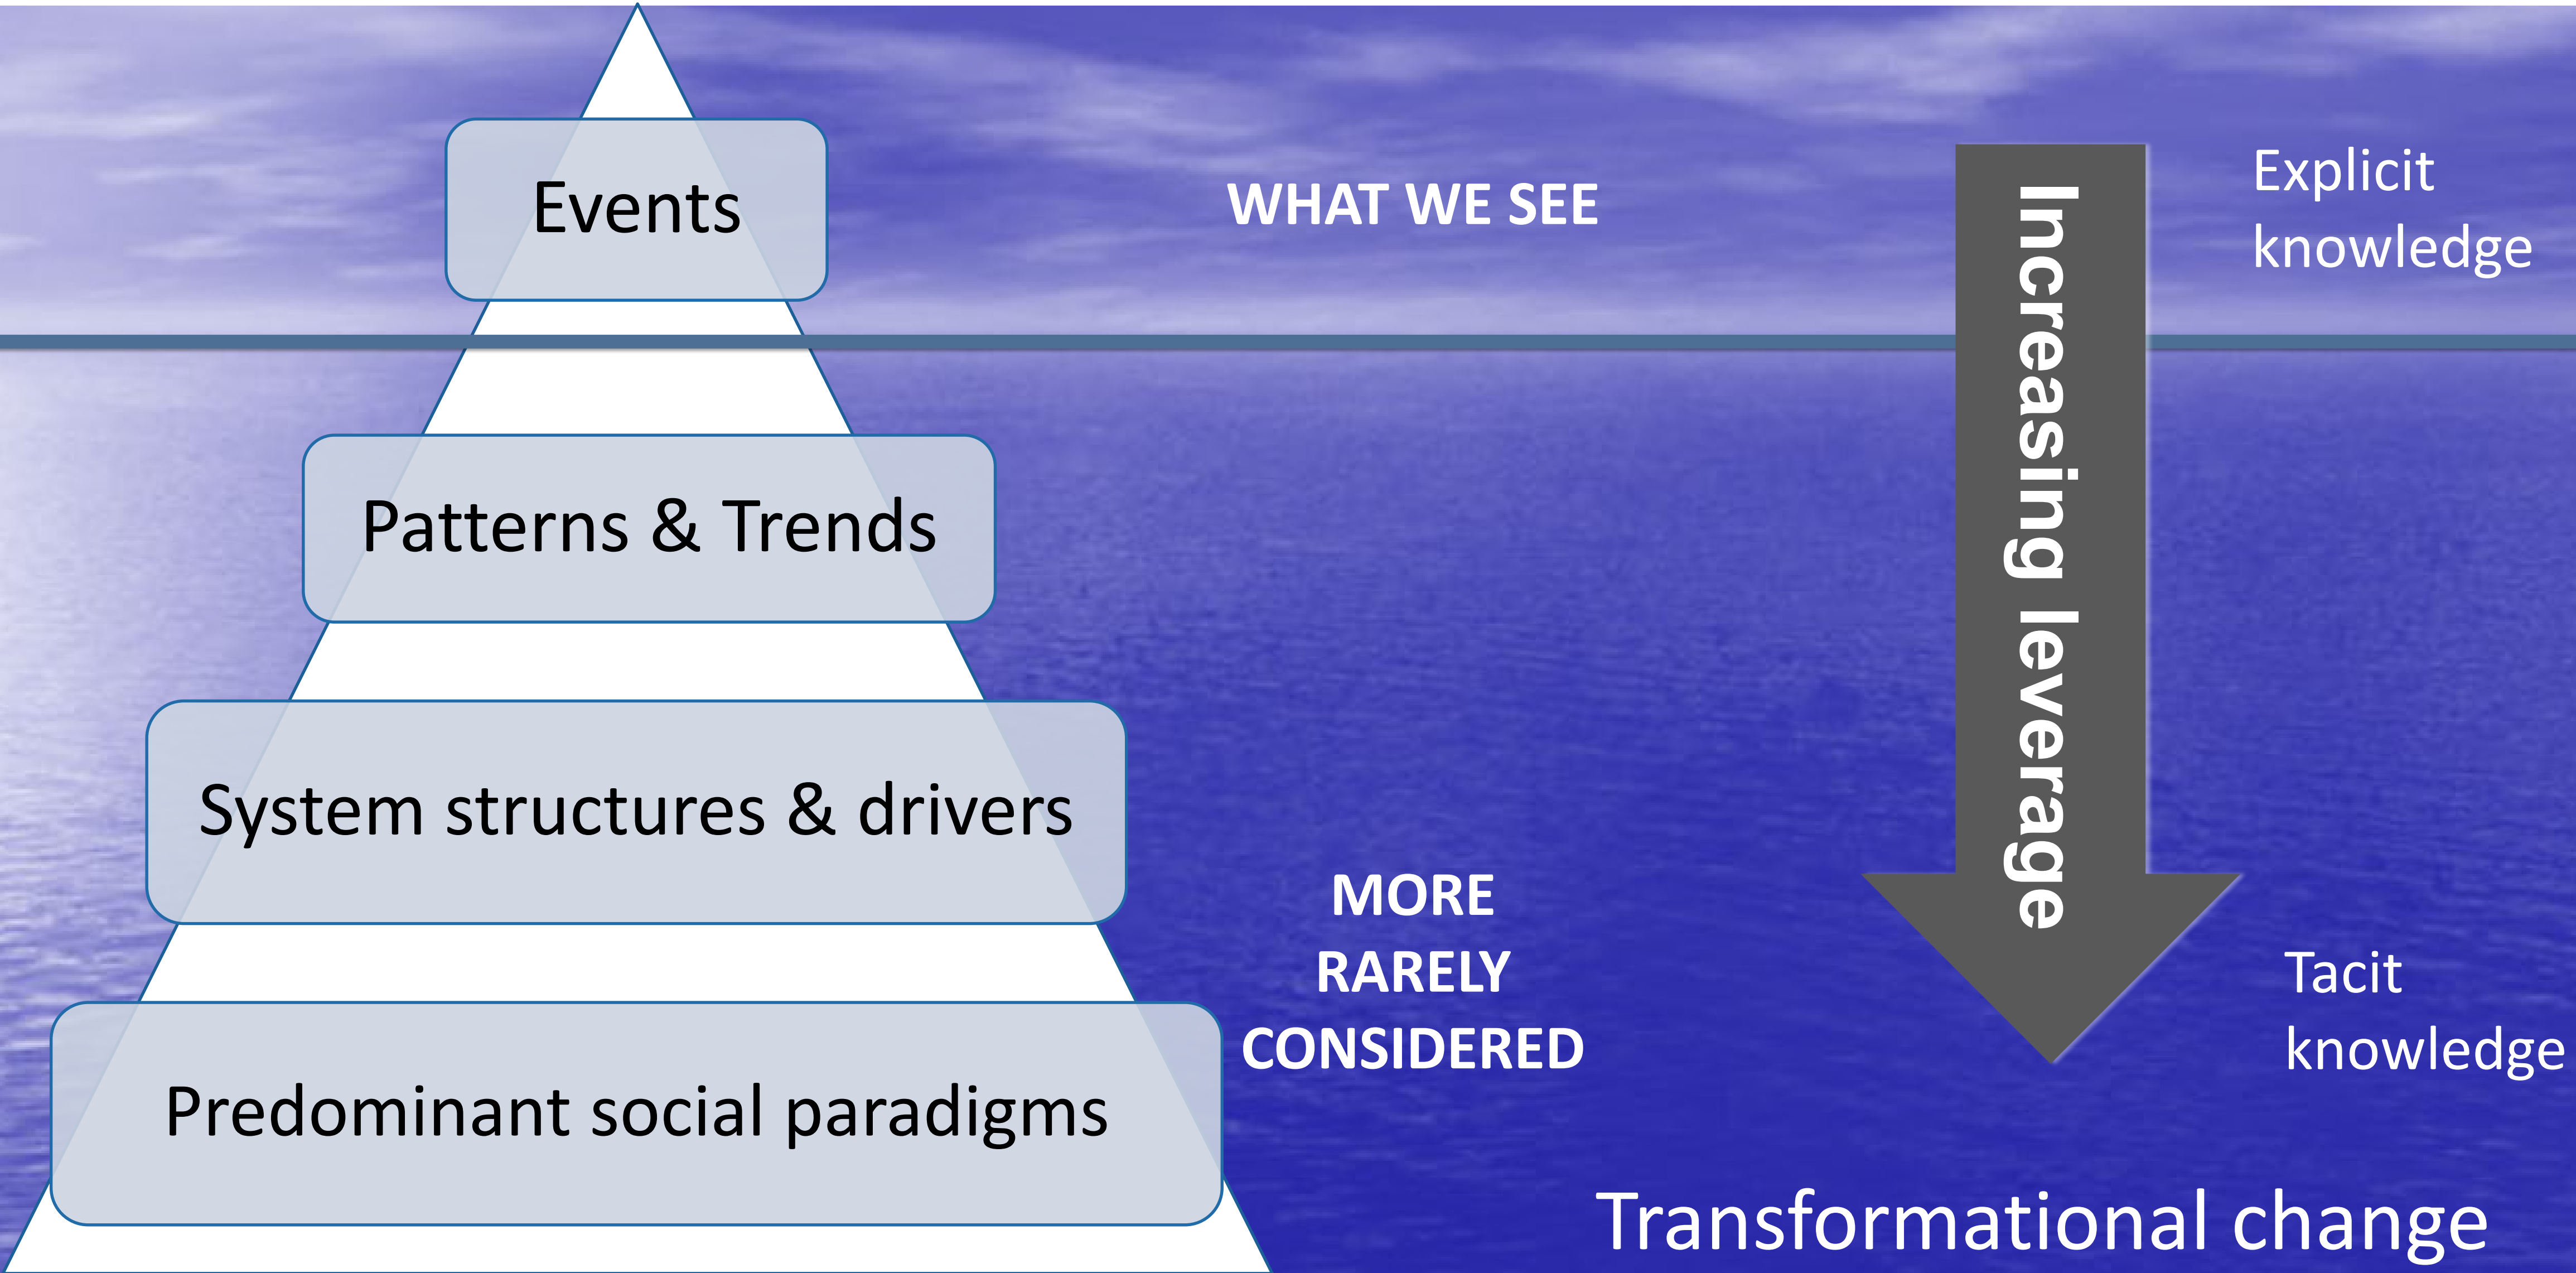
Events

WHAT WE SEE

Increasing leverage

Explicit knowledge

Patterns & Trends

System structures & drivers

MORE RARELY CONSIDERED

Tacit knowledge

Predominant social paradigms

Transformational change